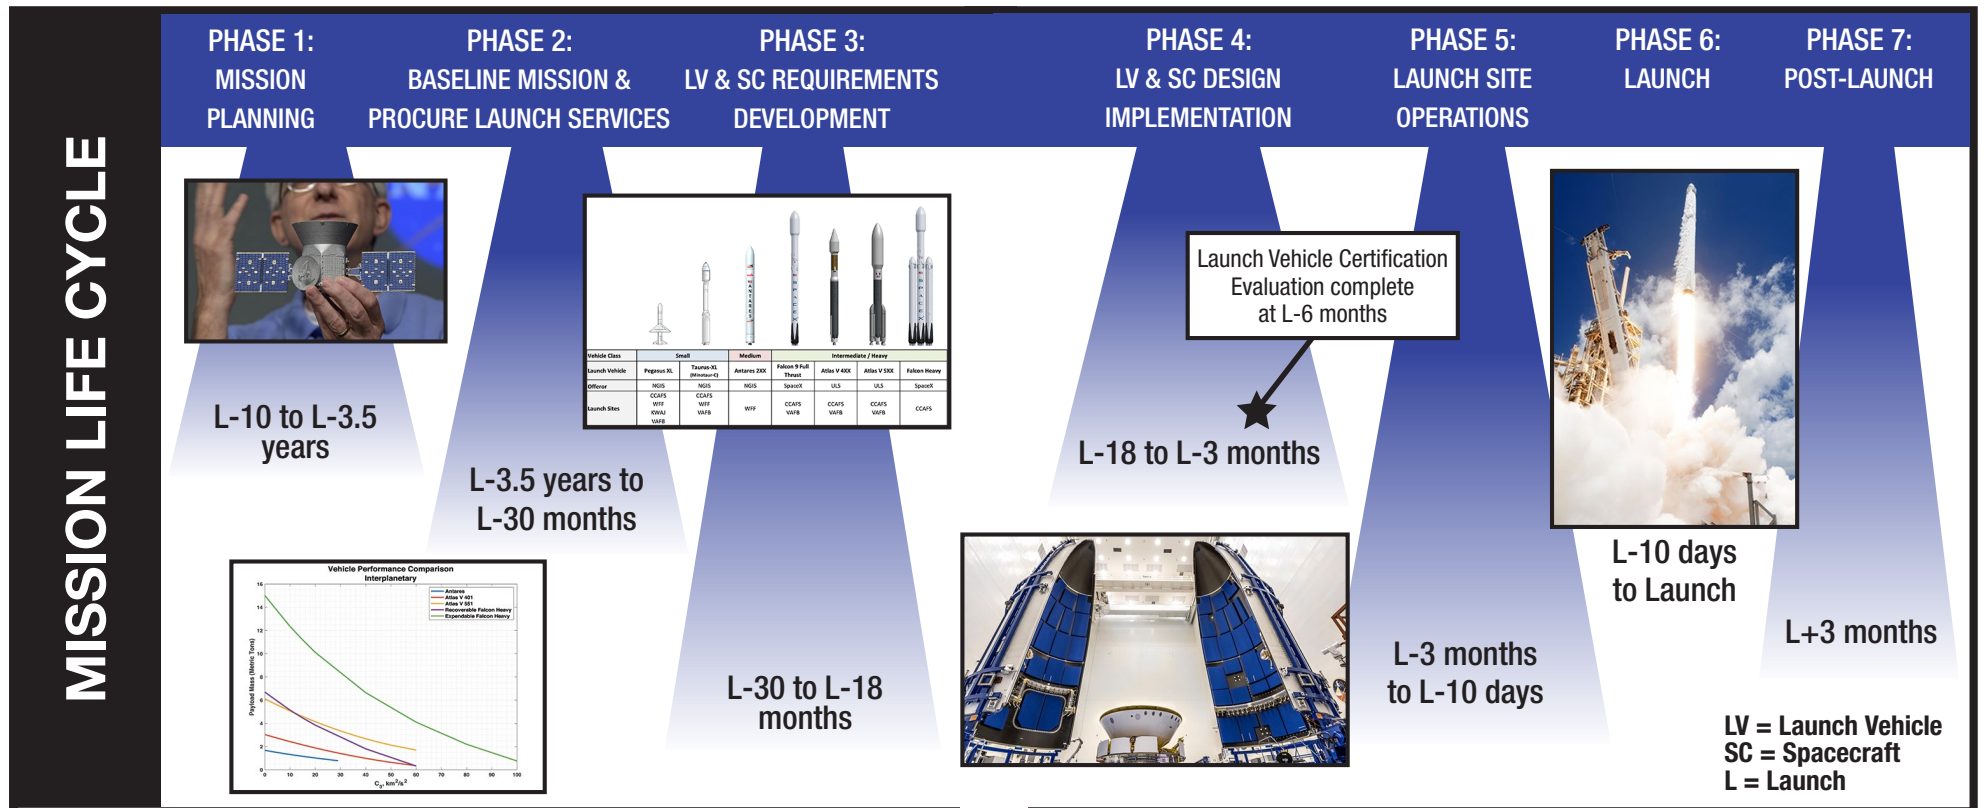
MISSION LIFE CYCLE

PHASE 1: MISSION PLANNING

PHASE 2: BASELINE MISSION & PROCURE LAUNCH SERVICES

PHASE 3: LV & SC REQUIREMENTS DEVELOPMENT

PHASE 4: LV & SC DESIGN IMPLEMENTATION

PHASE 5: LAUNCH SITE OPERATIONS

PHASE 6: LAUNCH

PHASE 7: POST-LAUNCH

| Vehicle Class | Small | | Medium | Intermediate / Heavy | | | |
|---|---|---|---|---|---|---|---|
| Launch Vehicle | Pegasus XL | Taurus-XL (Minotaur-C) | Antares 2XX | Falcon 9 Full Thrust | Atlas V 4XX | Atlas V 5XX | Falcon Heavy |
| Offeror | NGIS | NGIS | NGIS | SpaceX | ULS | ULS | SpaceX |
| Launch Sites | CCAFS WFF KWAJ VAFB | CCAFS WFF VAFB | WFF | CCAFS VAFB | CCAFS VAFB | CCAFS VAFB | CCAFS |

L-10 to L-3.5 years

L-3.5 years to L-30 months

Vehicle Performance Comparison
Interplanetary
Antares
Atlas V 401
Atlas V 551
Recoverable Falcon Heavy
Expendable Falcon Heavy
Payload Mass (Metric Tons)
$C_3$, $km^2/s^2$

L-30 to L-18 months

Launch Vehicle Certification Evaluation complete at L-6 months

L-18 to L-3 months

L-3 months to L-10 days

L-10 days to Launch

L+3 months

LV = Launch Vehicle
SC = Spacecraft
L = Launch